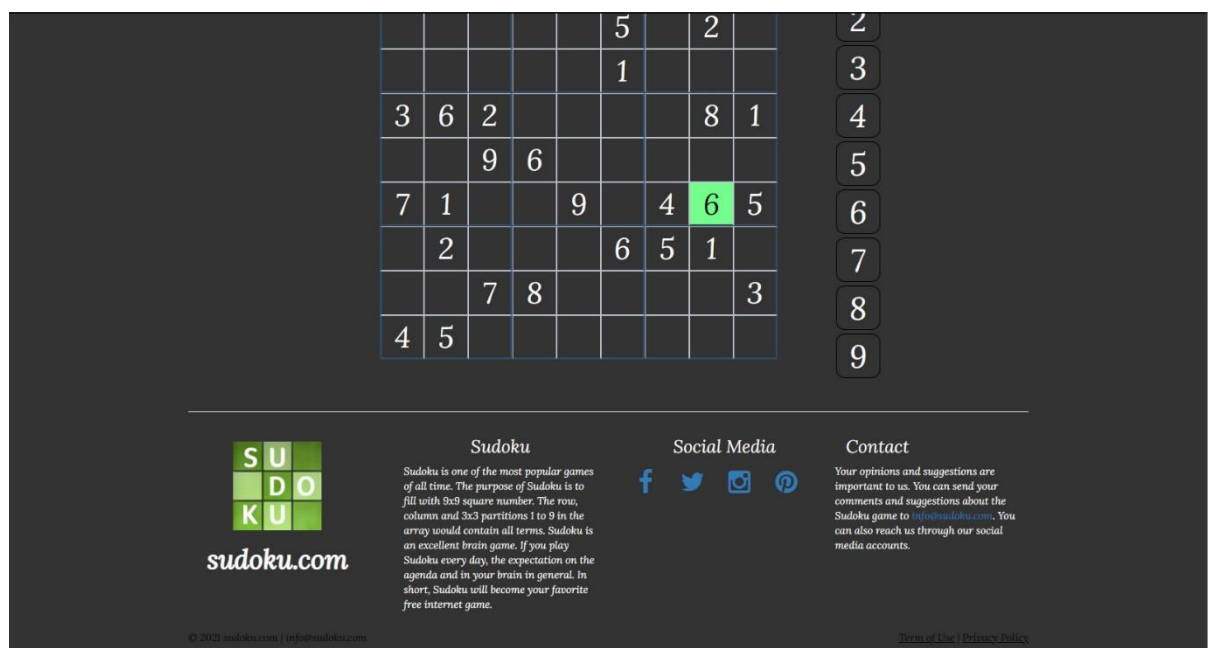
| | | | | | 5 | | 2 | |
|---|---|---|---|---|---|---|---|---|
| | | | | | 1 | | | |
| 3 | 6 | 2 | | | | | 8 | 1 |
| | | 9 | 6 | | | | | |
| 7 | 1 | | | 9 | | 4 | 6 | 5 |
| | 2 | | | | 6 | 5 | 1 | |
| | | 7 | 8 | | | | | 3 |
| 4 | 5 | | | | | | | |

2
3
4
5
6
7
8
9

S U
D O
K U
sudoku.com

Sudoku

Sudoku is one of the most popular games of all time. The purpose of Sudoku is to fill with 9x9 square number. The row, column and 3x3 partitions 1 to 9 in the array would contain all terms. Sudoku is an excellent brain game. If you play Sudoku every day, the expectation on the agenda and in your brain in general. In short, Sudoku will become your favorite free internet game.

Social Media

Contact

Your opinions and suggestions are important to us. You can send your comments and suggestions about the Sudoku game to info@sudoku.com. You can also reach us through our social media accounts.

© 2021 sudoku.com | info@sudoku.com

Term of Use | Privacy Policy